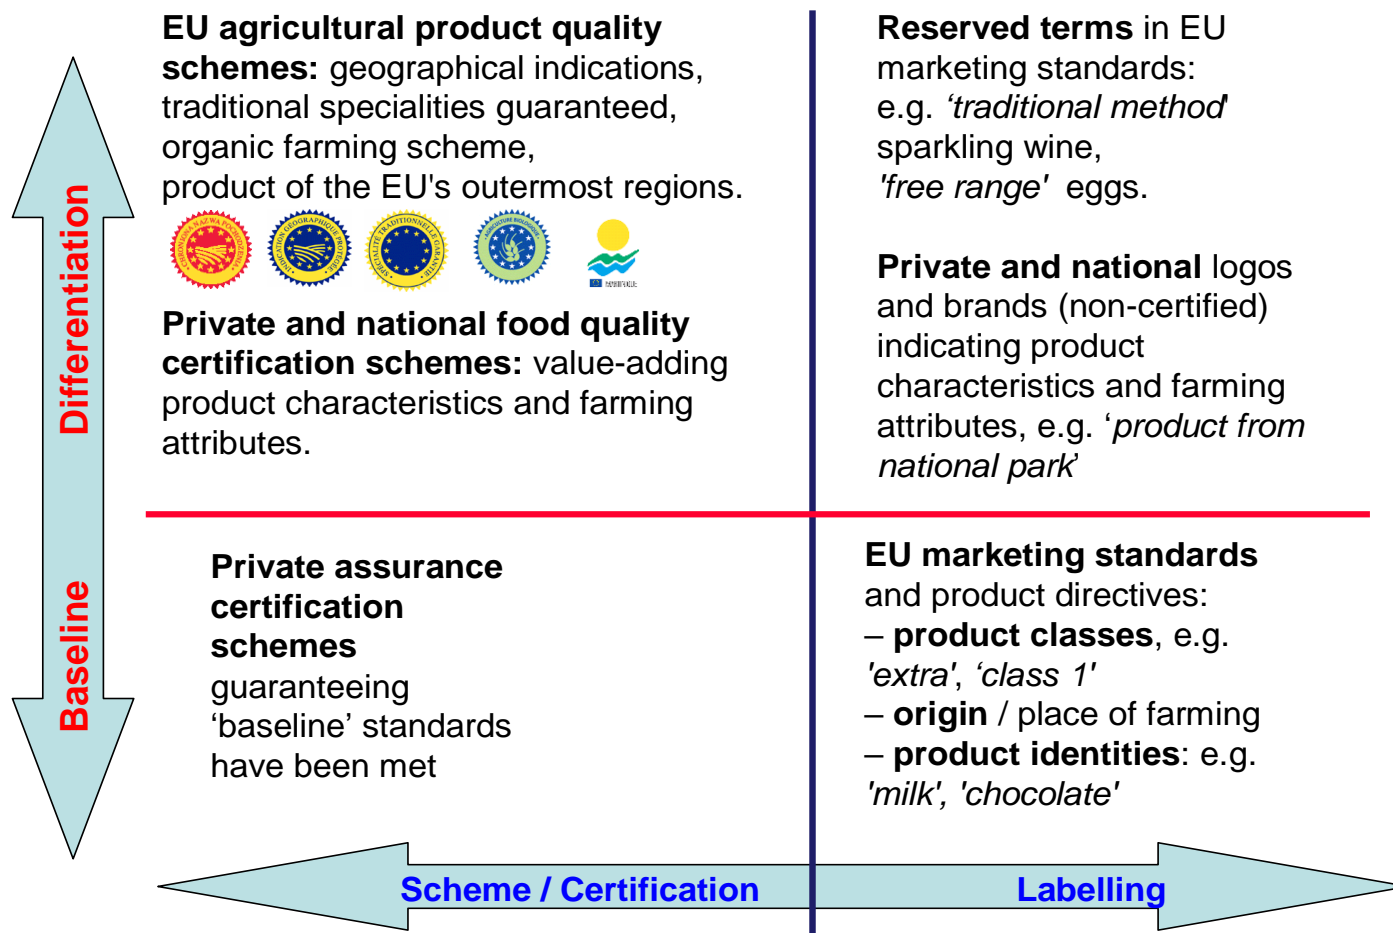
Differentiation

Baseline

**EU agricultural product quality schemes:** geographical indications, traditional specialities guaranteed, organic farming scheme, product of the EU's outermost regions.

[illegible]

**Private and national food quality certification schemes:** value-adding product characteristics and farming attributes.

**Reserved terms** in EU marketing standards: e.g. *'traditional method'* sparkling wine, *'free range'* eggs.

**Private and national** logos and brands (non-certified) indicating product characteristics and farming attributes, e.g. '*product from national park*'

**Private assurance certification schemes** guaranteeing 'baseline' standards have been met

**EU marketing standards** and product directives:
– **product classes**, e.g. *'extra'*, *'class 1'*
– **origin** / place of farming
– **product identities**: e.g. *'milk'*, *'chocolate'*

Scheme / Certification

Labelling